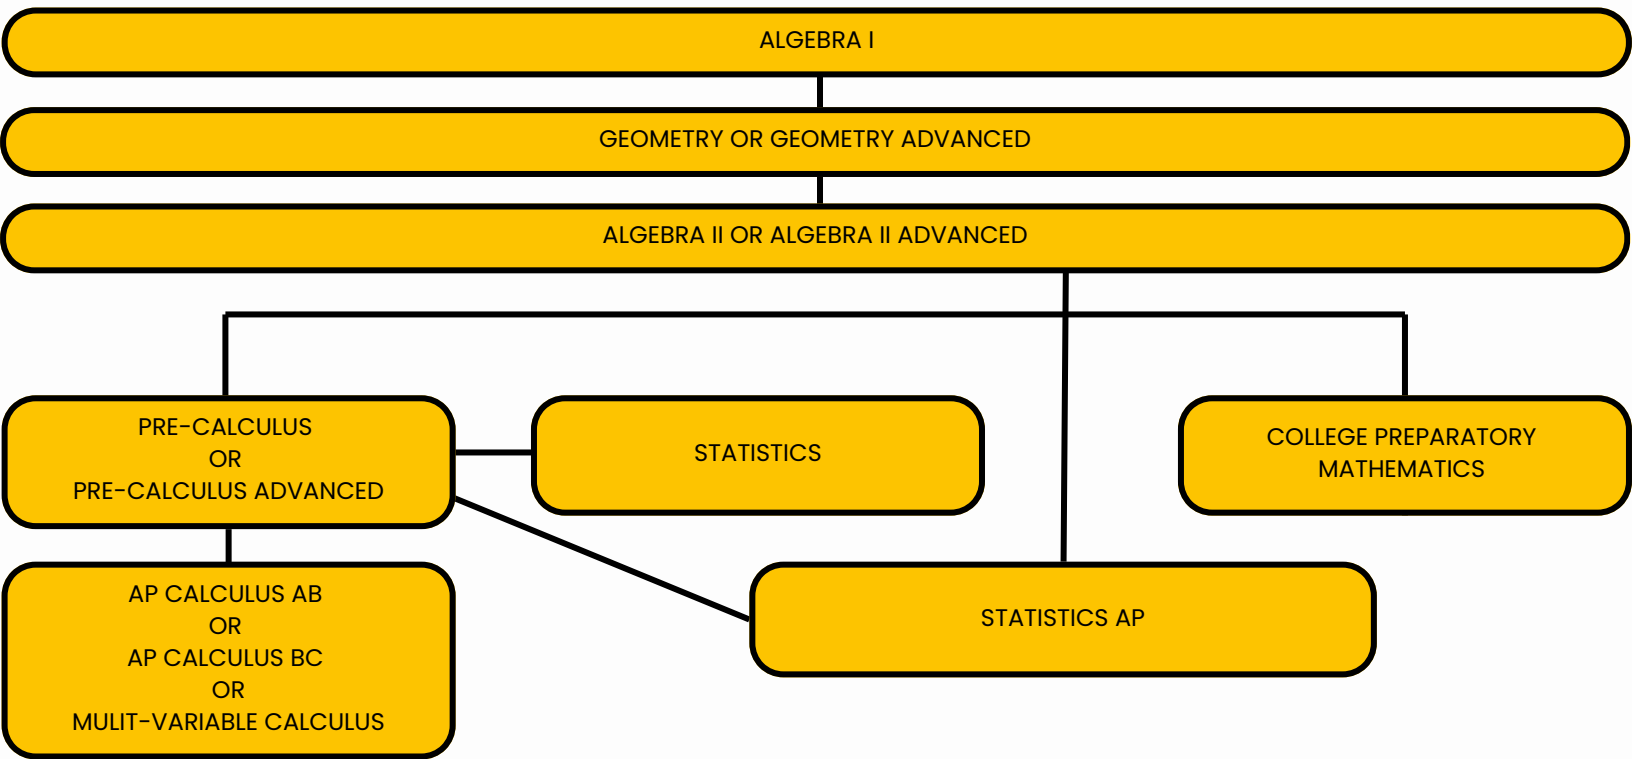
ALGEBRA I

GEOMETRY OR GEOMETRY ADVANCED

ALGEBRA II OR ALGEBRA II ADVANCED

PRE-CALCULUS
OR
PRE-CALCULUS ADVANCED

STATISTICS

COLLEGE PREPARATORY MATHEMATICS

AP CALCULUS AB
OR
AP CALCULUS BC
OR
MULIT-VARIABLE CALCULUS

STATISTICS AP